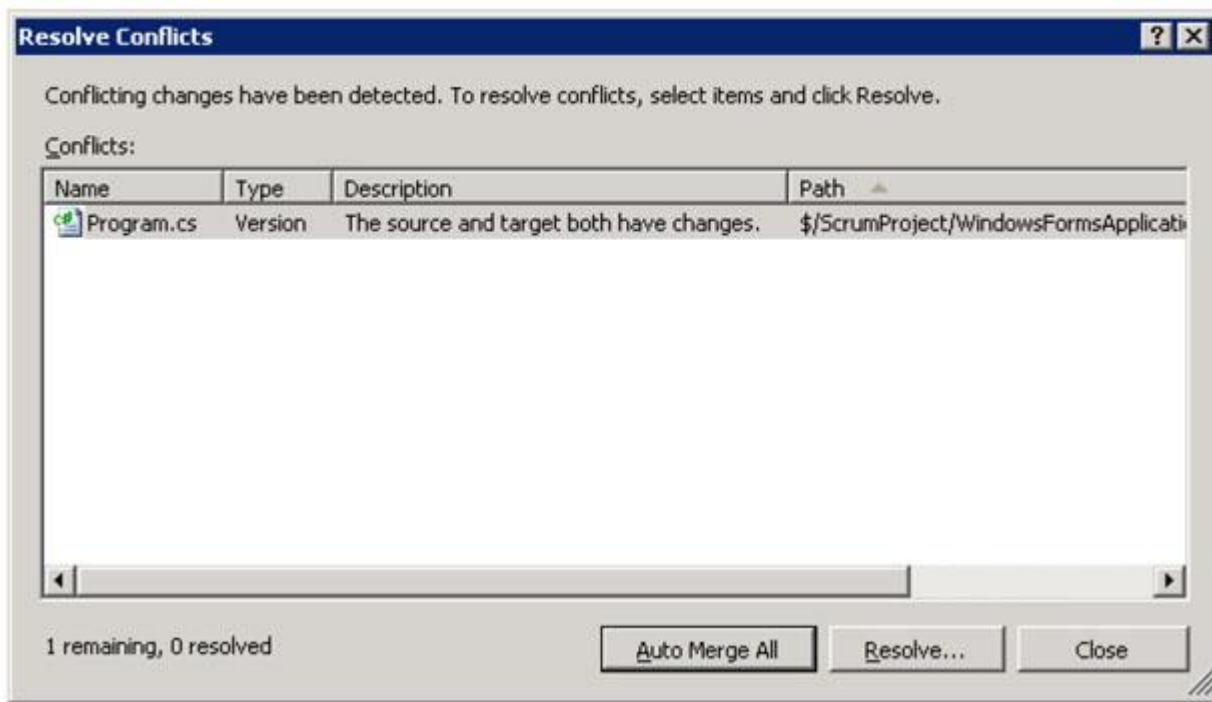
Resolve Conflicts

?

Conflicting changes have been detected. To resolve conflicts, select items and click Resolve.

Conflicts:

| Name | Type | Description | Path |
|---|---|---|---|
| Program.cs | Version | The source and target both have changes. | $/ScrumProject/WindowsFormsApplicati |

1 remaining, 0 resolved

Auto Merge All

Resolve...

Close